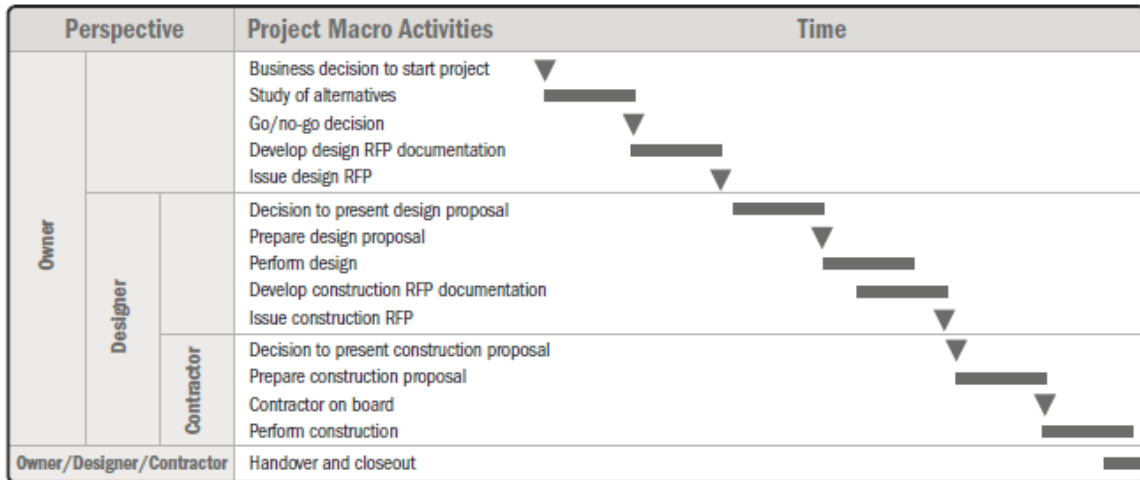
| Perspective | | | Project Macro Activities | Time |
|---|---|---|---|---|
| Owner | | | Business decision to start project | |
| | | | Study of alternatives | |
| | | | Go/no-go decision | |
| | | | Develop design RFP documentation | |
| | | | Issue design RFP | |
| | Designer | | Decision to present design proposal | |
| | | | Prepare design proposal | |
| | | | Perform design | |
| | | | Develop construction RFP documentation | |
| | | | Issue construction RFP | |
| | | Contractor | Decision to present construction proposal | |
| | | | Prepare construction proposal | |
| | | | Contractor on board | |
| | | | Perform construction | |
| Owner/Designer/Contractor | | | Handover and closeout | |